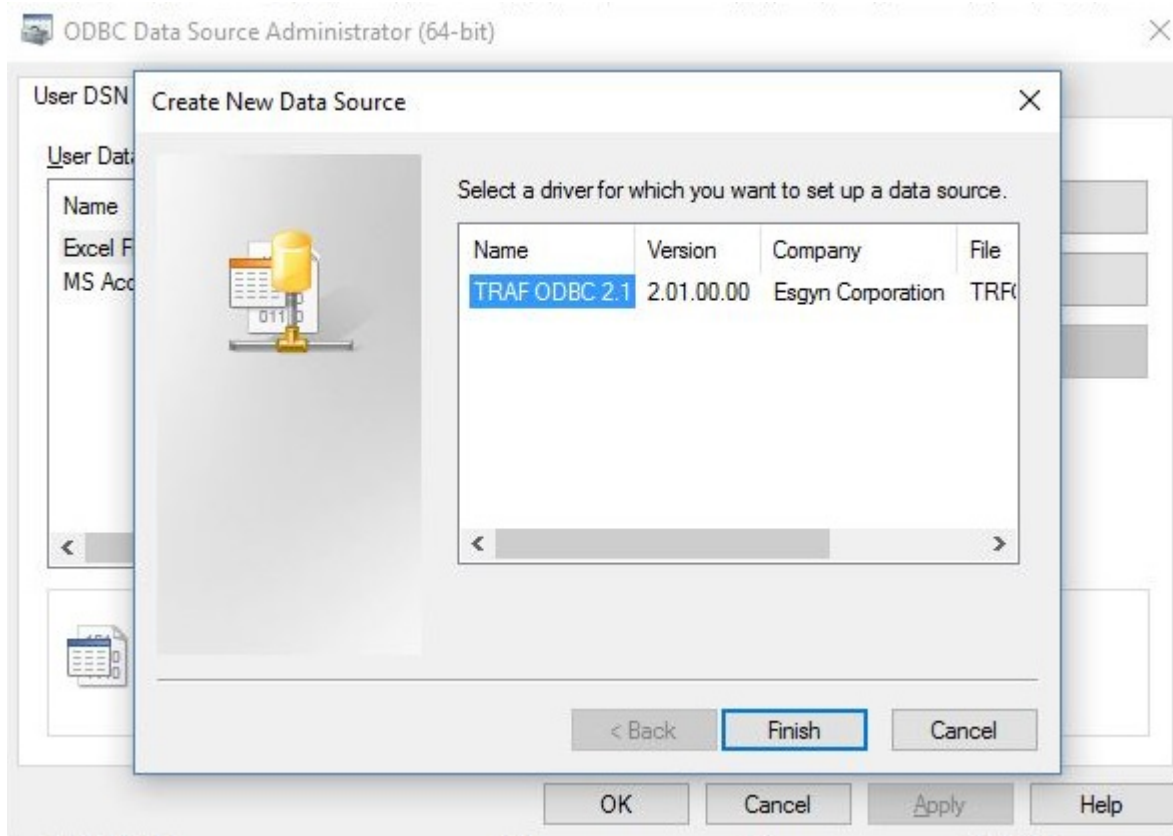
ODBC Data Source Administrator (64-bit)

User DSN

User Dat

Name

Excel F

MS Acc

Create New Data Source

Select a driver for which you want to set up a data source.

| Name | Version | Company | File |
|---|---|---|---|
| TRAF ODBC 2.1 | 2.01.00.00 | Esgyn Corporation | TRF( |

< Back

Finish

Cancel

OK

Cancel

Apply

Help